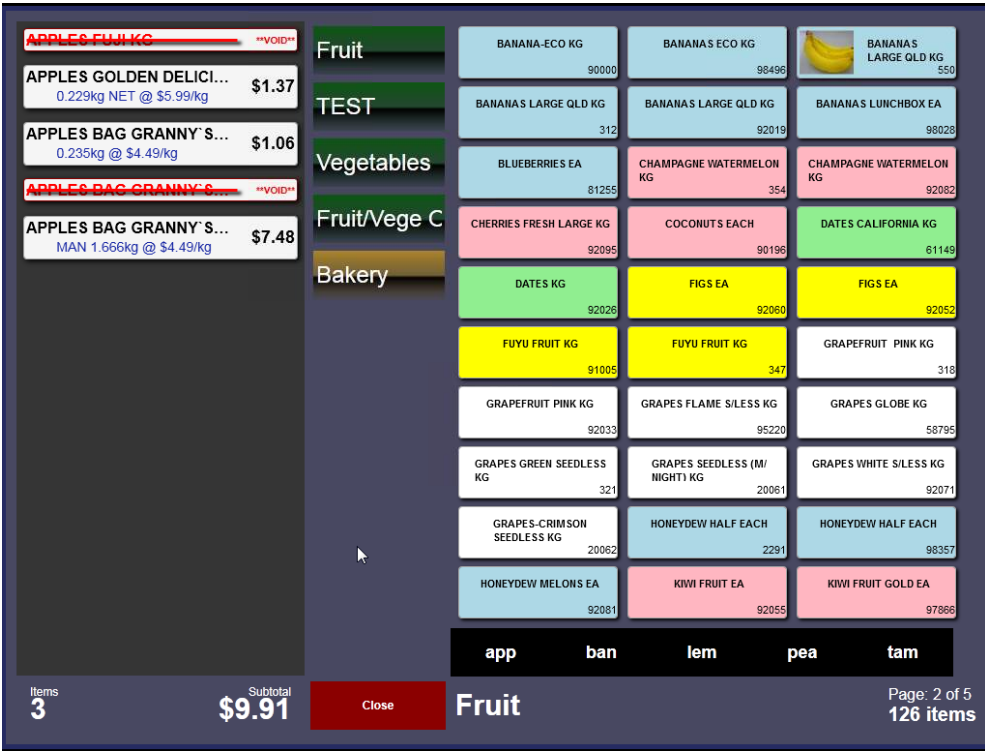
APPLES FUJI KG **VOID**

APPLES GOLDEN DELICI... $1.37
0.229kg NET @ $5.99/kg

APPLES BAG GRANNY`S... $1.06
0.235kg @ $4.49/kg

APPLES BAG GRANNY`S... **VOID**

APPLES BAG GRANNY`S... $7.48
MAN 1.666kg @ $4.49/kg

Fruit

TEST

Vegetables

Fruit/Vege C

Bakery

| | | |
|---|---|---|
| BANANA-ECO KG 90000 | BANANAS ECO KG 98496 | BANANAS LARGE QLD KG 550 |
| BANANAS LARGE QLD KG 312 | BANANAS LARGE QLD KG 92019 | BANANAS LUNCHBOX EA 98028 |
| BLUEBERRIES EA 81255 | CHAMPAGNE WATERMELON KG 354 | CHAMPAGNE WATERMELON KG 92082 |
| CHERRIES FRESH LARGE KG 92095 | COCONUTS EACH 90196 | DATES CALIFORNIA KG 61149 |
| DATES KG 92026 | FIGS EA 92060 | FIGS EA 92052 |
| FUYU FRUIT KG 91005 | FUYU FRUIT KG 347 | GRAPEFRUIT PINK KG 318 |
| GRAPEFRUIT PINK KG 92033 | GRAPES FLAME S/LESS KG 95220 | GRAPES GLOBE KG 58795 |
| GRAPES GREEN SEEDLESS KG 321 | GRAPES SEEDLESS (M/NIGHT) KG 20061 | GRAPES WHITE S/LESS KG 92071 |
| GRAPES-CRIMSON SEEDLESS KG 20062 | HONEYDEW HALF EACH 2291 | HONEYDEW HALF EACH 98357 |
| HONEYDEW MELONS EA 92081 | KIWI FRUIT EA 92055 | KIWI FRUIT GOLD EA 97866 |

app ban lem pea tam

Items
3

Subtotal
$9.91

Close

Fruit

Page: 2 of 5
126 items